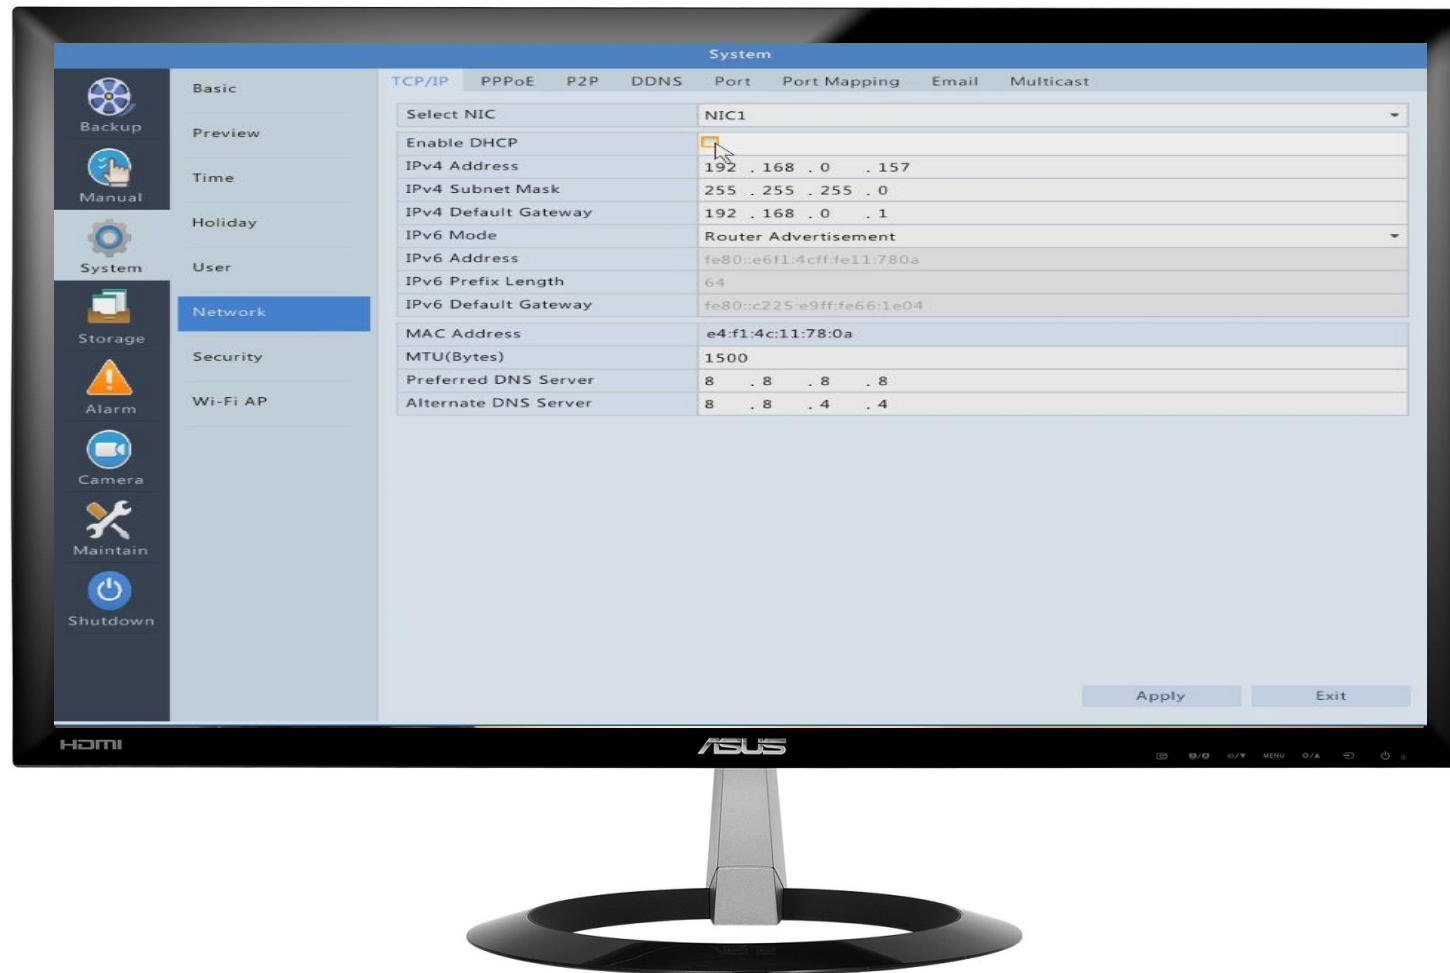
System

Backup
Manual
System
Storage
Alarm
Camera
Maintain
Shutdown

Basic
Preview
Time
Holiday
User
Network
Security
Wi-Fi AP

TCP/IP PPPoE P2P DDNS Port Port Mapping Email Multicast

| | |
|---|---|
| Select NIC | NIC1 |
| Enable DHCP | |
| IPv4 Address | 192 . 168 . 0 . 157 |
| IPv4 Subnet Mask | 255 . 255 . 255 . 0 |
| IPv4 Default Gateway | 192 . 168 . 0 . 1 |
| IPv6 Mode | Router Advertisement |
| IPv6 Address | fe80::e6f1:4cff:fe11:780a |
| IPv6 Prefix Length | 64 |
| IPv6 Default Gateway | fe80::c225:e9ff:fe66:1e04 |
| MAC Address | e4:f1:4c:11:78:0a |
| MTU(Bytes) | 1500 |
| Preferred DNS Server | 8 . 8 . 8 . 8 |
| Alternate DNS Server | 8 . 8 . 4 . 4 |

Apply Exit

HDMI
ASUS
MENU